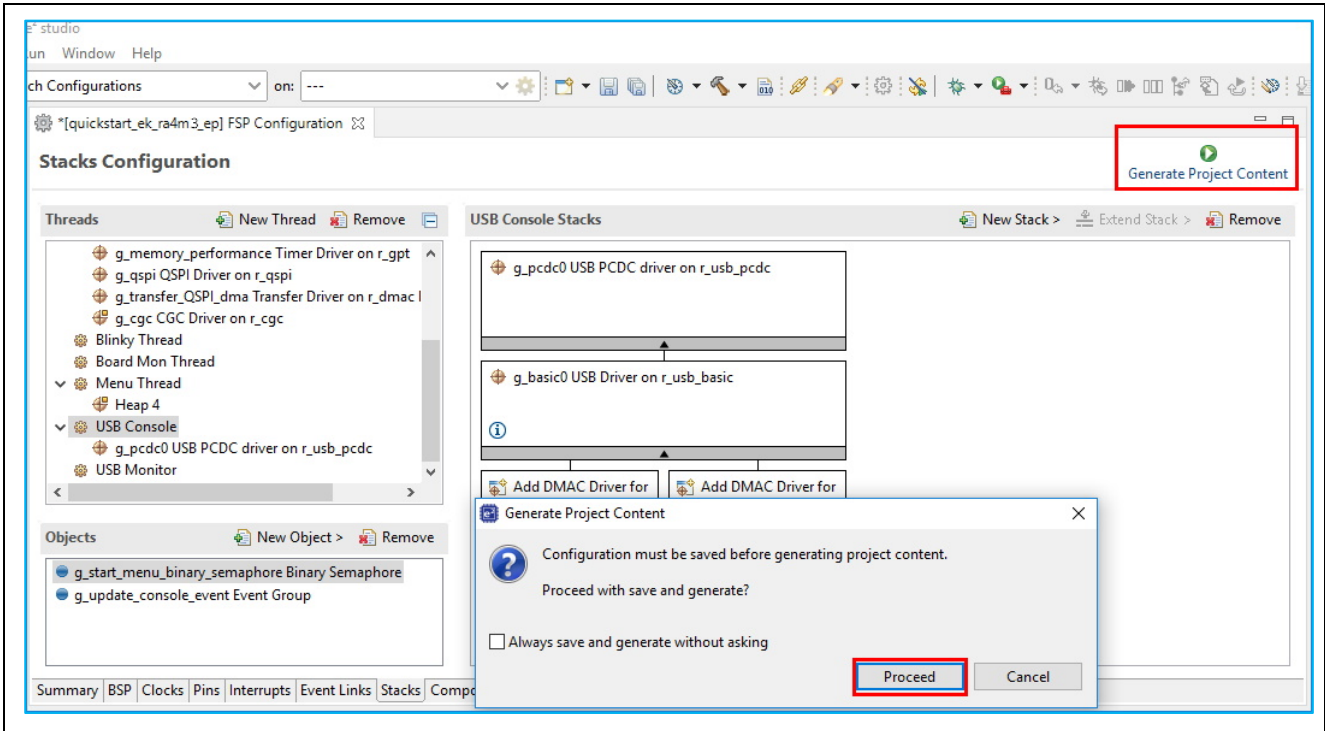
e² studio
un Window Help
ch Configurations on: ---
*[quickstart_ek_ra4m3_ep] FSP Configuration
Stacks Configuration
Generate Project Content
Threads New Thread Remove
g_memory_performance Timer Driver on r_gpt
g_qspi QSPI Driver on r_qspi
g_transfer_QSPI_dma Transfer Driver on r_dmac l
g_cgc CGC Driver on r_cgc
Blinky Thread
Board Mon Thread
Menu Thread
Heap 4
USB Console
g_pcdc0 USB PCDC driver on r_usb_pcdc
USB Monitor
USB Console Stacks New Stack > Extend Stack > Remove
g_pcdc0 USB PCDC driver on r_usb_pcdc
g_basic0 USB Driver on r_usb_basic
Add DMAC Driver for
Add DMAC Driver for
Objects New Object > Remove
g_start_menu_binary_semaphore Binary Semaphore
g_update_console_event Event Group
Generate Project Content
Configuration must be saved before generating project content.
Proceed with save and generate?
Always save and generate without asking
Proceed
Cancel
Summary BSP Clocks Pins Interrupts Event Links Stacks Compo